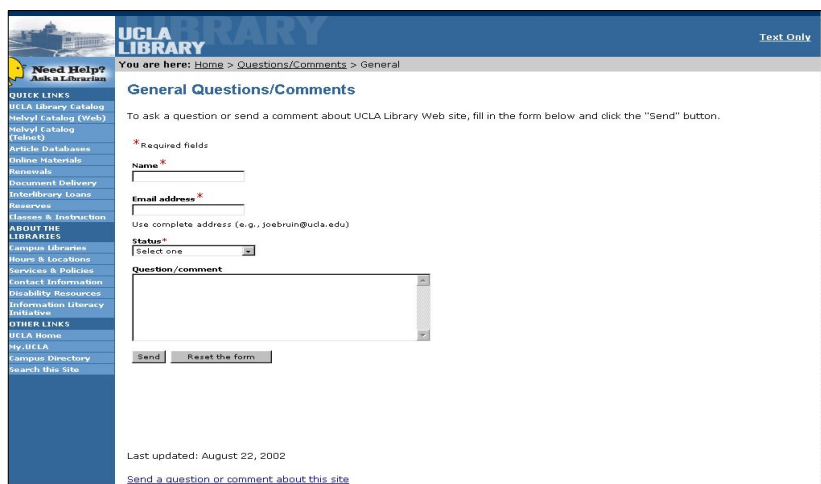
UCLA LIBRARY

Text Only

Need Help? Ask a Librarian

You are here: Home > Questions/Comments > General

QUICK LINKS
UCLA Library Catalog
Melvyl Catalog (Web)
Melvyl Catalog (Telnet)
Article Databases
Online Materials
Renewals
Document Delivery
Interlibrary Loans
Reserves
Classes & Instruction

ABOUT THE LIBRARIES
Campus Libraries
Hours & Locations
Services & Policies
Contact Information
Disability Resources
Information Literacy Initiative

OTHER LINKS
UCLA Home
My.UCLA
Campus Directory
Search this Site

General Questions/Comments

To ask a question or send a comment about UCLA Library Web site, fill in the form below and click the "Send" button.

*Required fields

Name*

Email address*

Use complete address (e.g., joebruin@ucla.edu)

Status*

Select one

Question/comment

Send Reset the form

Last updated: August 22, 2002

Send a question or comment about this site